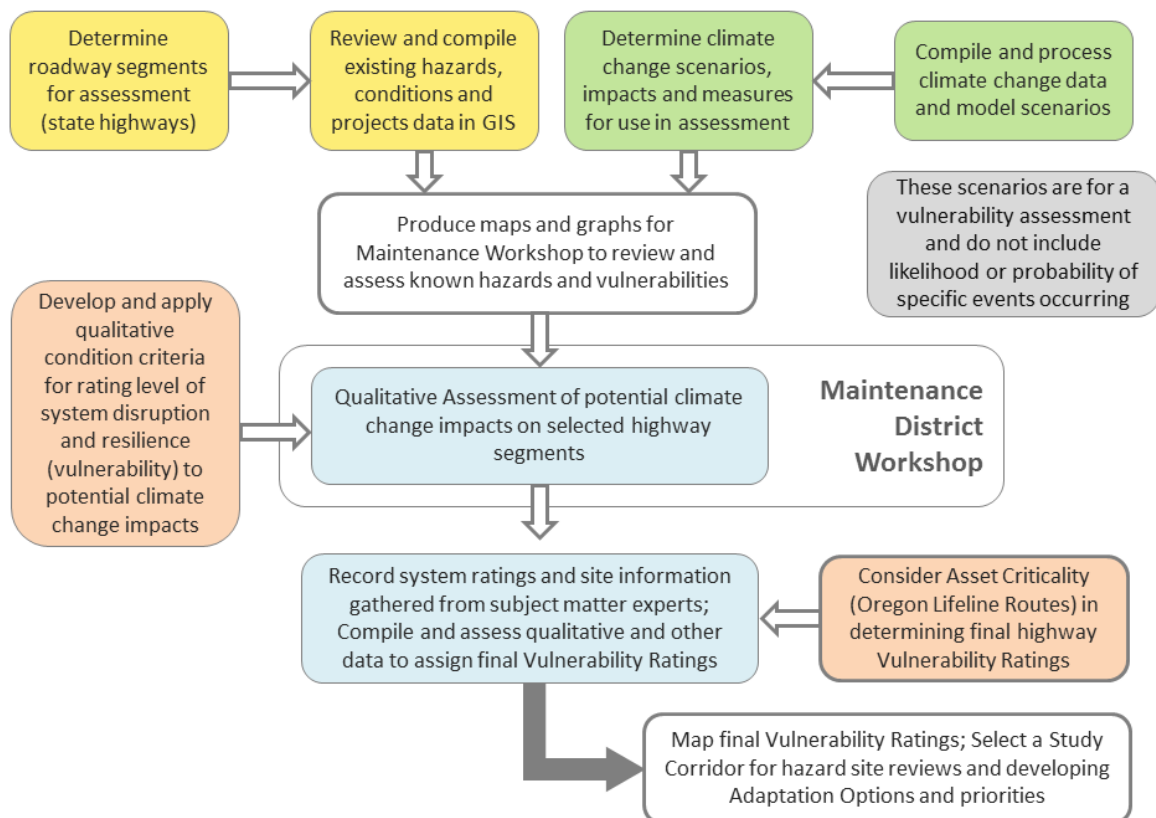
Determine roadway segments for assessment (state highways)

Review and compile existing hazards, conditions and projects data in GIS

Determine climate change scenarios, impacts and measures for use in assessment

Compile and process climate change data and model scenarios

These scenarios are for a vulnerability assessment and do not include likelihood or probability of specific events occurring

Produce maps and graphs for Maintenance Workshop to review and assess known hazards and vulnerabilities

Develop and apply qualitative condition criteria for rating level of system disruption and resilience (vulnerability) to potential climate change impacts

Qualitative Assessment of potential climate change impacts on selected highway segments

Maintenance District Workshop

Record system ratings and site information gathered from subject matter experts; Compile and assess qualitative and other data to assign final Vulnerability Ratings

Consider Asset Criticality (Oregon Lifeline Routes) in determining final highway Vulnerability Ratings

Map final Vulnerability Ratings; Select a Study Corridor for hazard site reviews and developing Adaptation Options and priorities